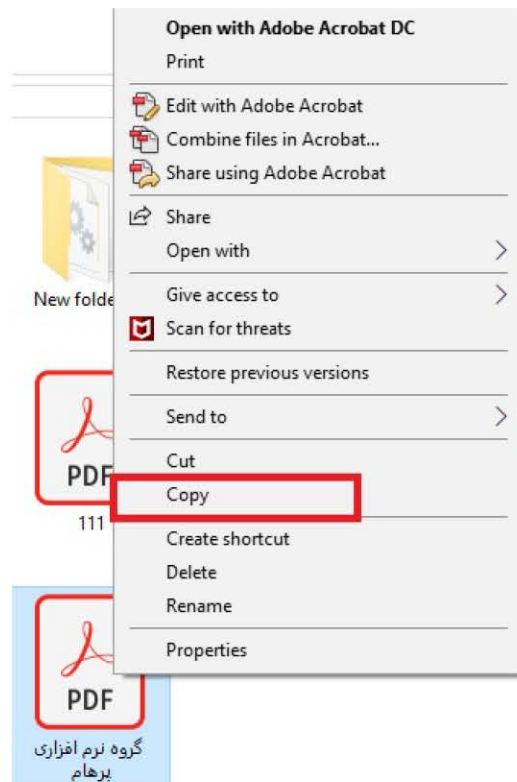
Open with Adobe Acrobat DC
Print
Edit with Adobe Acrobat
Combine files in Acrobat...
Share using Adobe Acrobat
Share
Open with
Give access to
Scan for threats
Restore previous versions
Send to
Cut
Copy
Create shortcut
Delete
Rename
Properties

New folde

PDF
111

PDF
گروه نرم افزاری پرهام